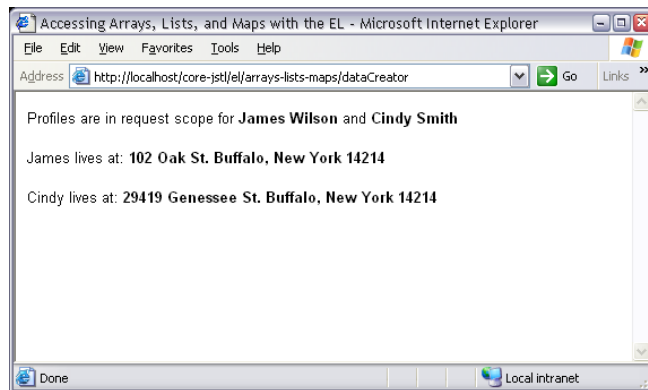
Accessing Arrays, Lists, and Maps with the EL - Microsoft Internet Explorer

File Edit View Favorites Tools Help

Address http://localhost/core-jstl/el/arrays-lists-maps/dataCreator Go Links

Profiles are in request scope for **James Wilson** and **Cindy Smith**

James lives at: **102 Oak St. Buffalo, New York 14214**

Cindy lives at: **29419 Genessee St. Buffalo, New York 14214**

Done Local intranet